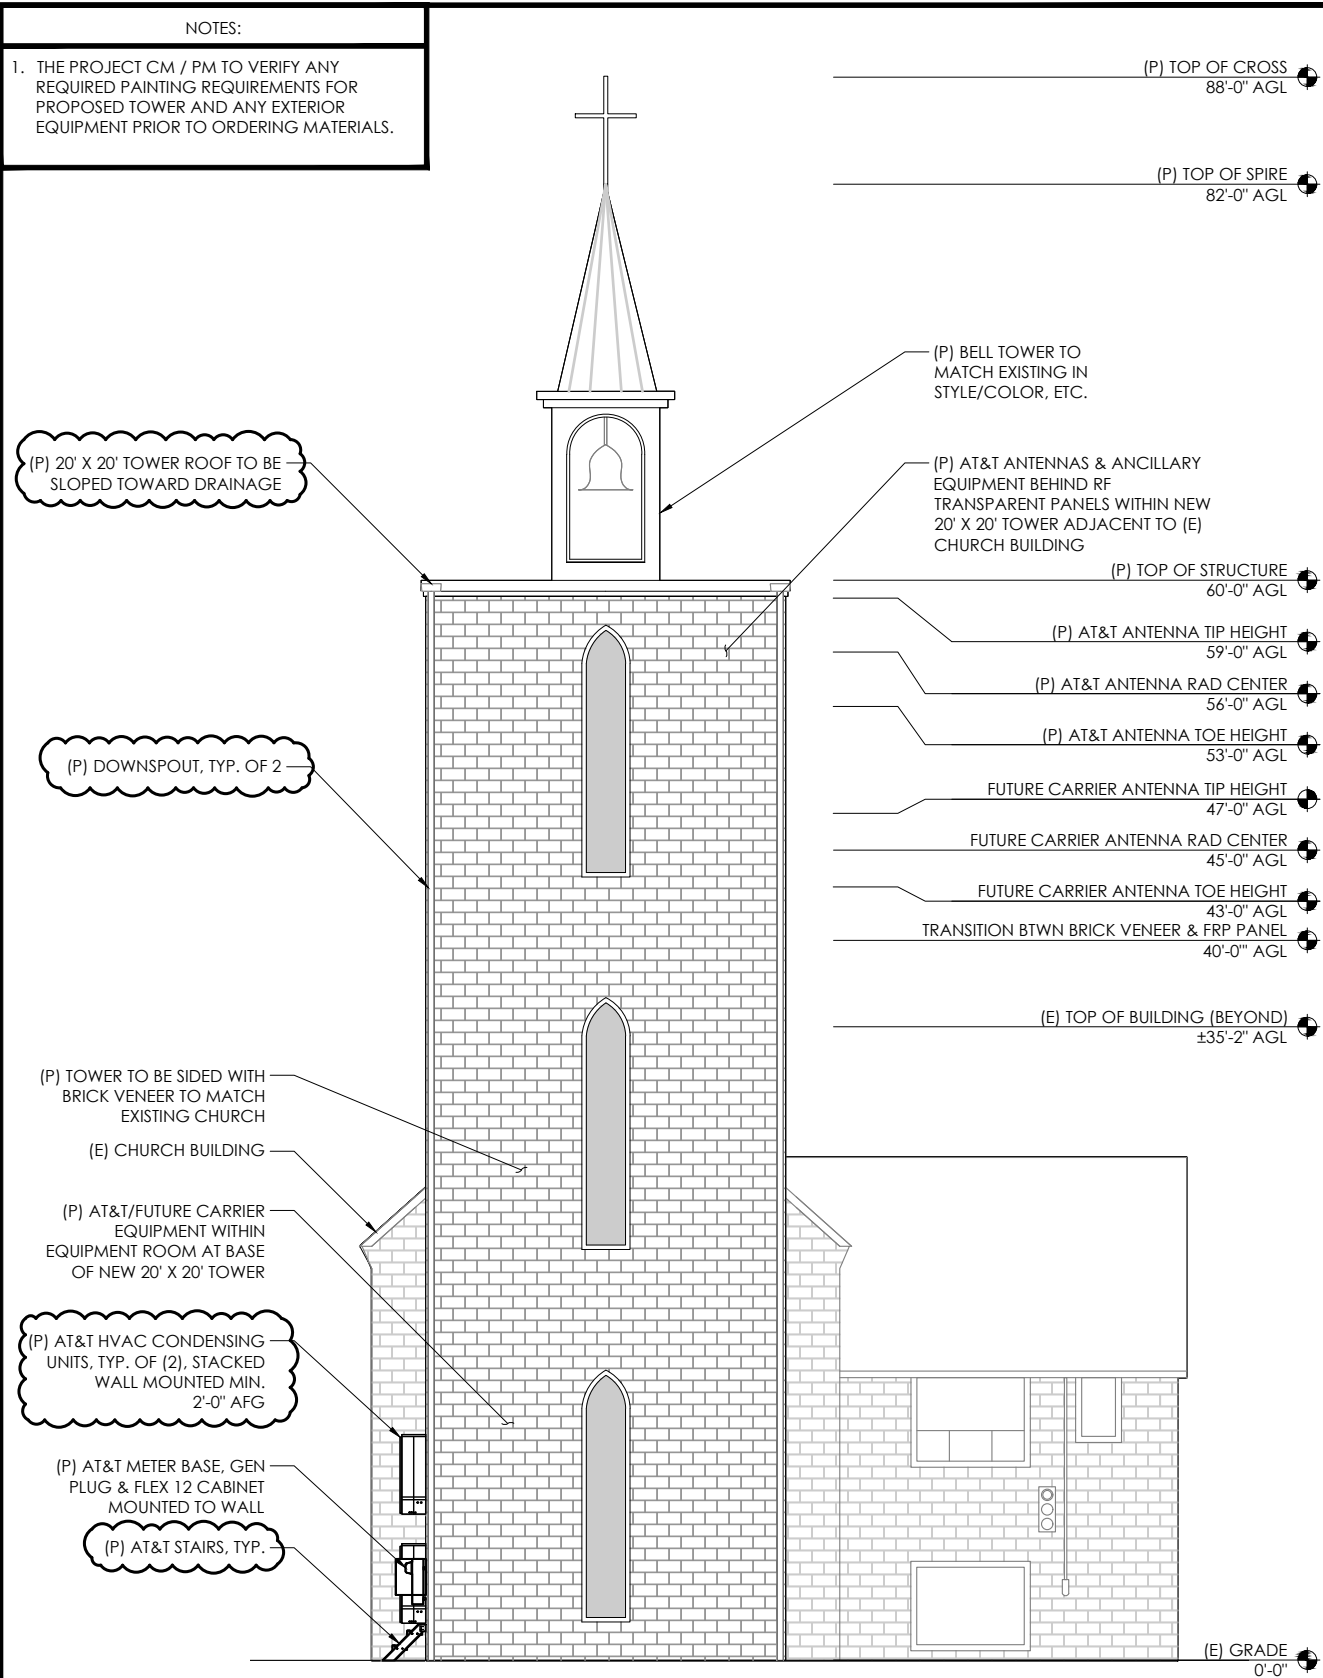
NOTES:

1. THE PROJECT CM / PM TO VERIFY ANY REQUIRED PAINTING REQUIREMENTS FOR PROPOSED TOWER AND ANY EXTERIOR EQUIPMENT PRIOR TO ORDERING MATERIALS.

(P) TOP OF CROSS
88'-0" AGL

(P) TOP OF SPIRE
82'-0" AGL

(P) BELL TOWER TO MATCH EXISTING IN STYLE/COLOR, ETC.

(P) 20' X 20' TOWER ROOF TO BE SLOPED TOWARD DRAINAGE

(P) AT&T ANTENNAS & ANCILLARY EQUIPMENT BEHIND RF TRANSPARENT PANELS WITHIN NEW 20' X 20' TOWER ADJACENT TO (E) CHURCH BUILDING

(P) TOP OF STRUCTURE
60'-0" AGL

(P) AT&T ANTENNA TIP HEIGHT
59'-0" AGL

(P) AT&T ANTENNA RAD CENTER
56'-0" AGL

(P) AT&T ANTENNA TOE HEIGHT
53'-0" AGL

(P) DOWNSPOUT, TYP. OF 2

FUTURE CARRIER ANTENNA TIP HEIGHT
47'-0" AGL

FUTURE CARRIER ANTENNA RAD CENTER
45'-0" AGL

FUTURE CARRIER ANTENNA TOE HEIGHT
43'-0" AGL

TRANSITION BTWN BRICK VENEER & FRP PANEL
40'-0"' AGL

(E) TOP OF BUILDING (BEYOND)
±35'-2" AGL

(P) TOWER TO BE SIDED WITH BRICK VENEER TO MATCH EXISTING CHURCH

(E) CHURCH BUILDING

(P) AT&T/FUTURE CARRIER EQUIPMENT WITHIN EQUIPMENT ROOM AT BASE OF NEW 20' X 20' TOWER

(P) AT&T HVAC CONDENSING UNITS, TYP. OF (2), STACKED WALL MOUNTED MIN. 2'-0" AFG

(P) AT&T METER BASE, GEN PLUG & FLEX 12 CABINET MOUNTED TO WALL

(P) AT&T STAIRS, TYP.

(E) GRADE
0'-0"